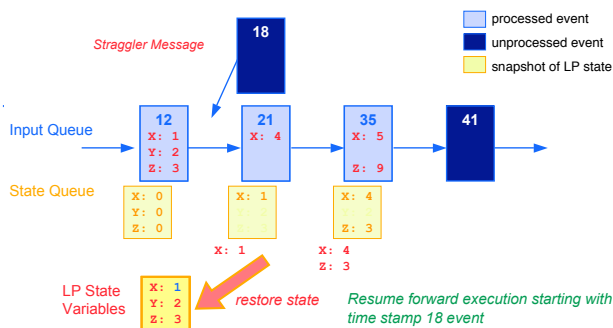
processed event
unprocessed event
snapshot of LP state

Straggler Message

18

Input Queue

12
X: 1
Y: 2
Z: 3

21
X: 4

35
X: 5
Z: 9

41

State Queue

X: 0
Y: 0
Z: 0

X: 1

X: 4
Z: 3

X: 1

X: 4
Z: 3

LP State Variables

X: 1
Y: 2
Z: 3

restore state

Resume forward execution starting with time stamp 18 event